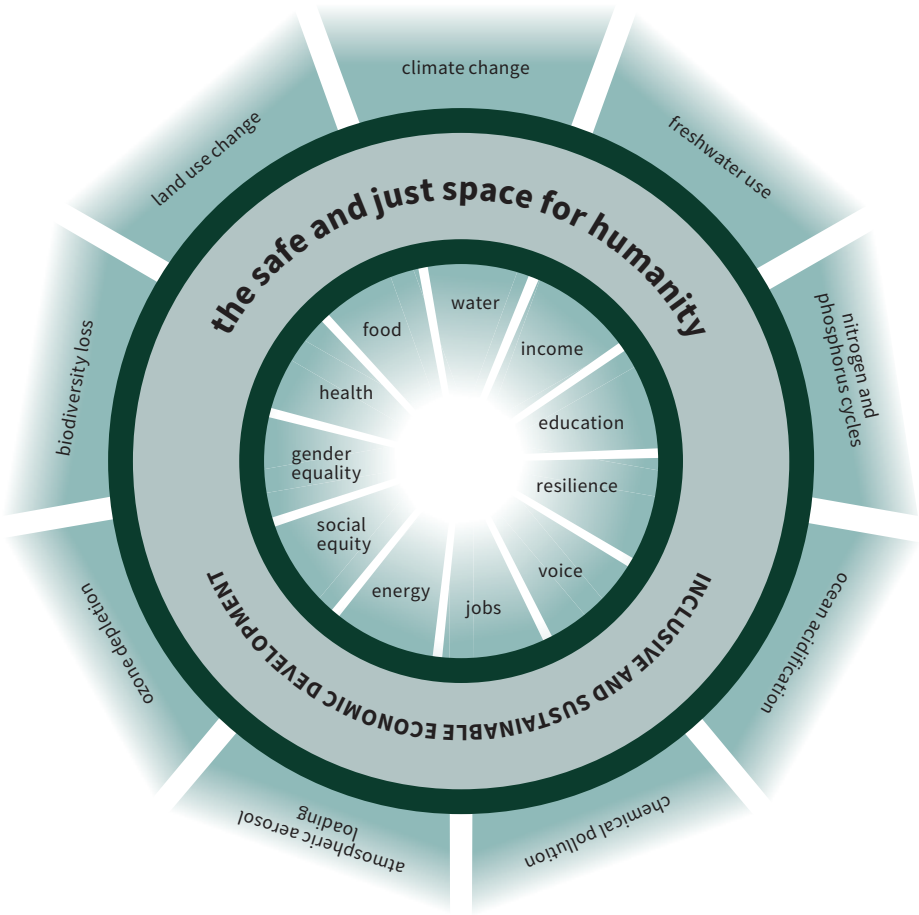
climate change
freshwater use
nitrogen and phosphorus cycles
ocean acidification
chemical pollution
atmospheric aerosol loading
ozone depletion
biodiversity loss
land use change

the safe and just space for humanity

INCLUSIVE AND SUSTAINABLE ECONOMIC DEVELOPMENT

water
income
education
resilience
voice
jobs
energy
social equity
gender equality
health
food